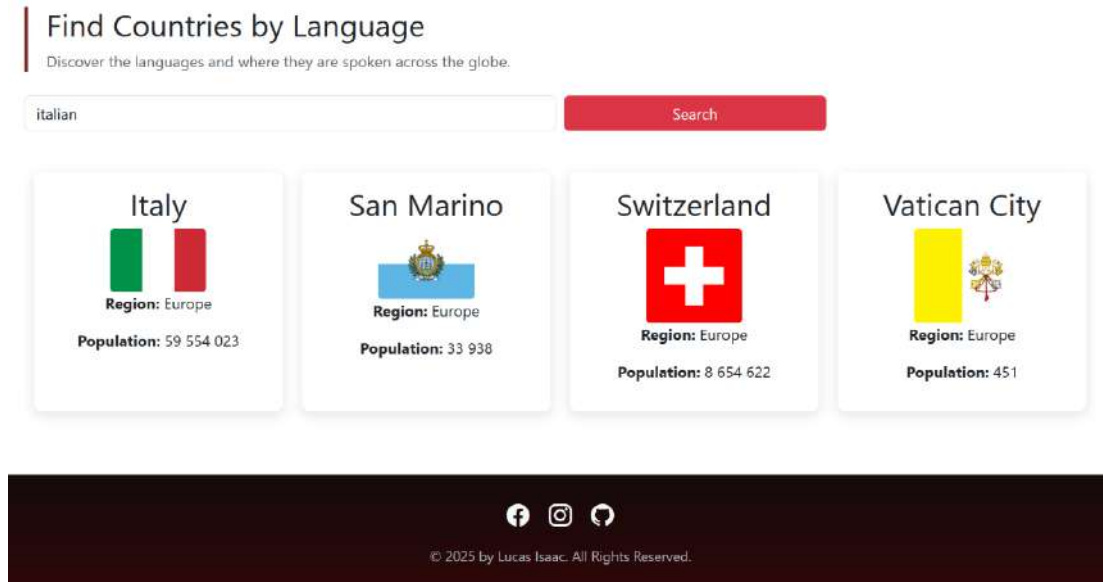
Find Countries by Language

Discover the languages and where they are spoken across the globe.

italian

Search

Italy

**Region:** Europe

**Population:** 59 554 023

San Marino

**Region:** Europe

**Population:** 33 938

Switzerland

**Region:** Europe

**Population:** 8 654 622

Vatican City

**Region:** Europe

**Population:** 451

© 2025 by Lucas Isaac. All Rights Reserved.